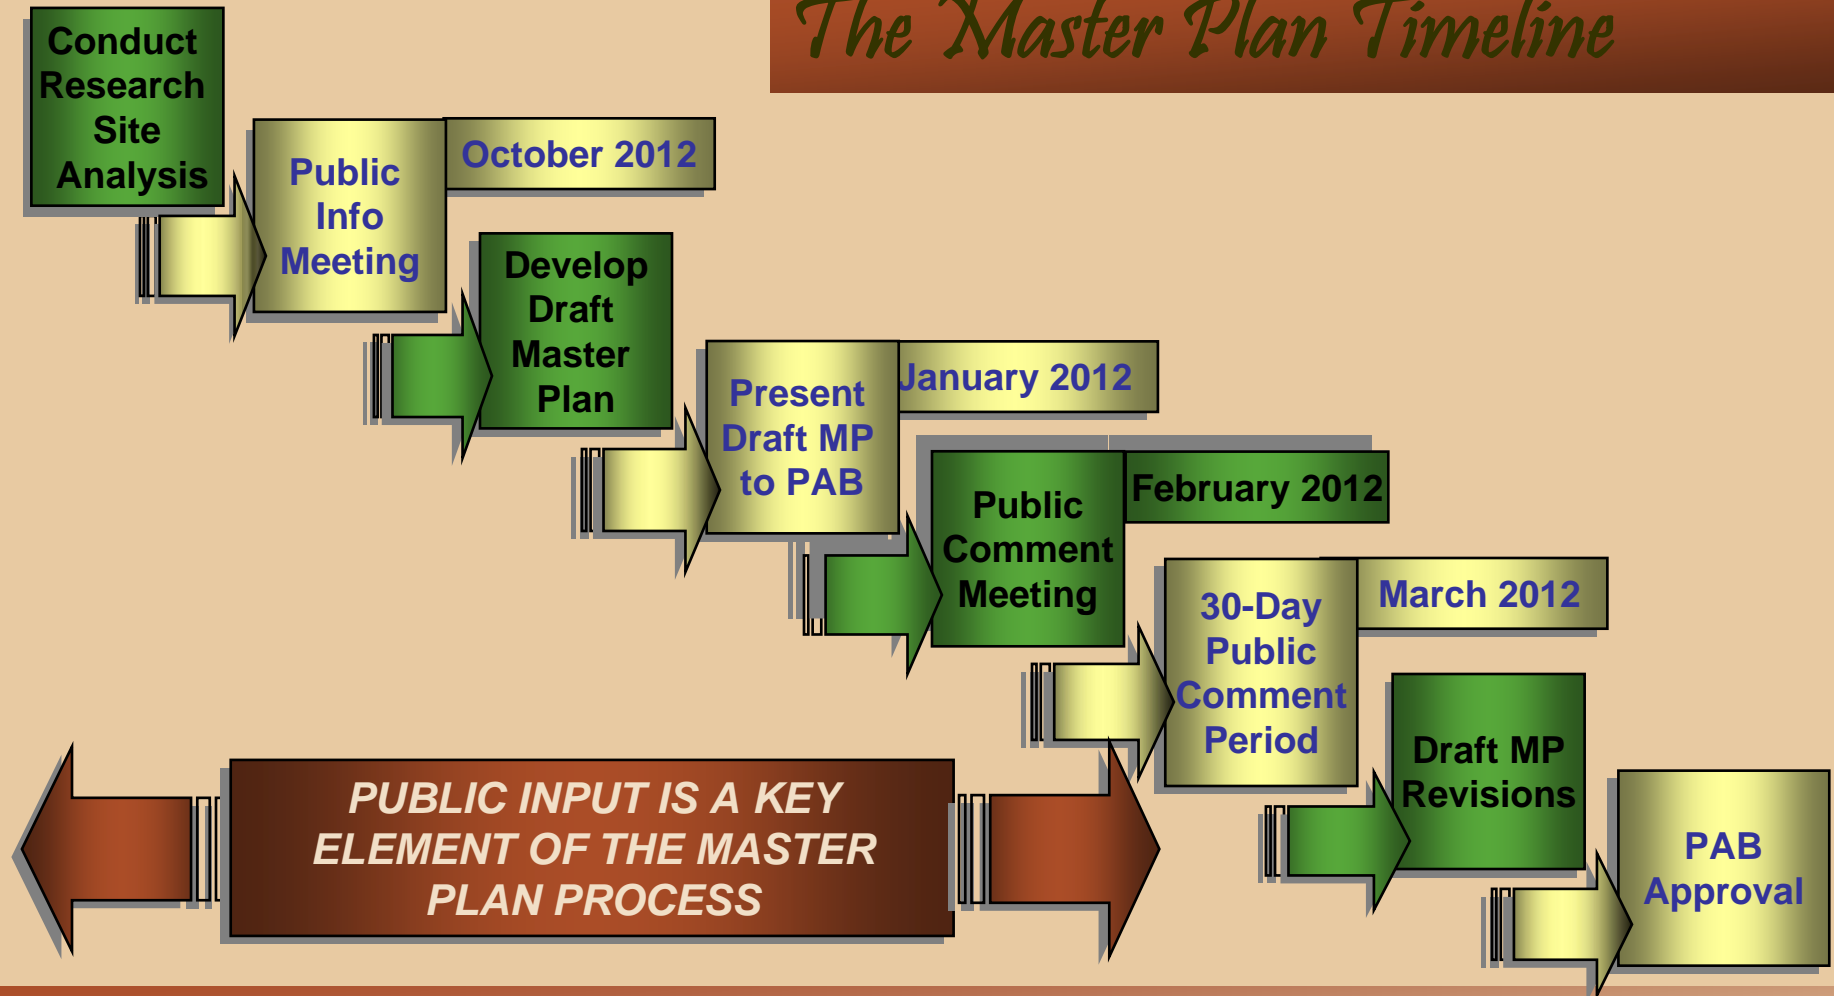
The Master Plan Timeline

Conduct Research Site Analysis

Public Info Meeting

October 2012

Develop Draft Master Plan

Present Draft MP to PAB

January 2012

Public Comment Meeting

February 2012

30-Day Public Comment Period

March 2012

Draft MP Revisions

PAB Approval

PUBLIC INPUT IS A KEY ELEMENT OF THE MASTER PLAN PROCESS